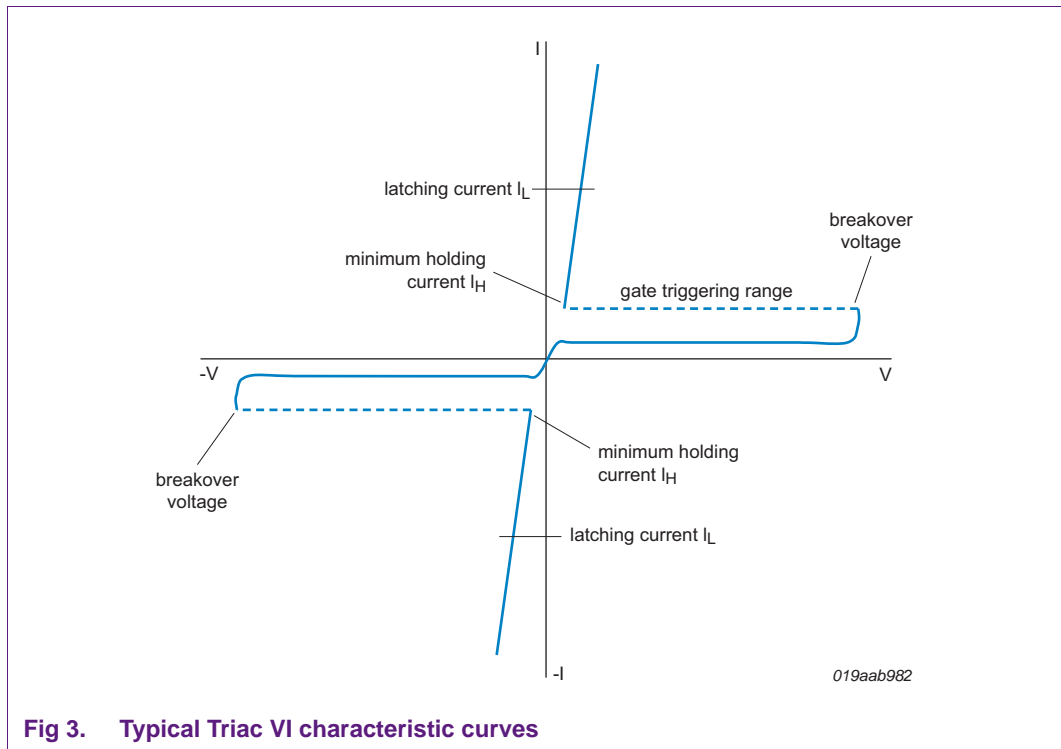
I

latching current $I_L$

breakover voltage

minimum holding current $I_H$

gate triggering range

-V

V

breakover voltage

minimum holding current $I_H$

latching current $I_L$

-I

019aab982

Fig 3. Typical Triac VI characteristic curves